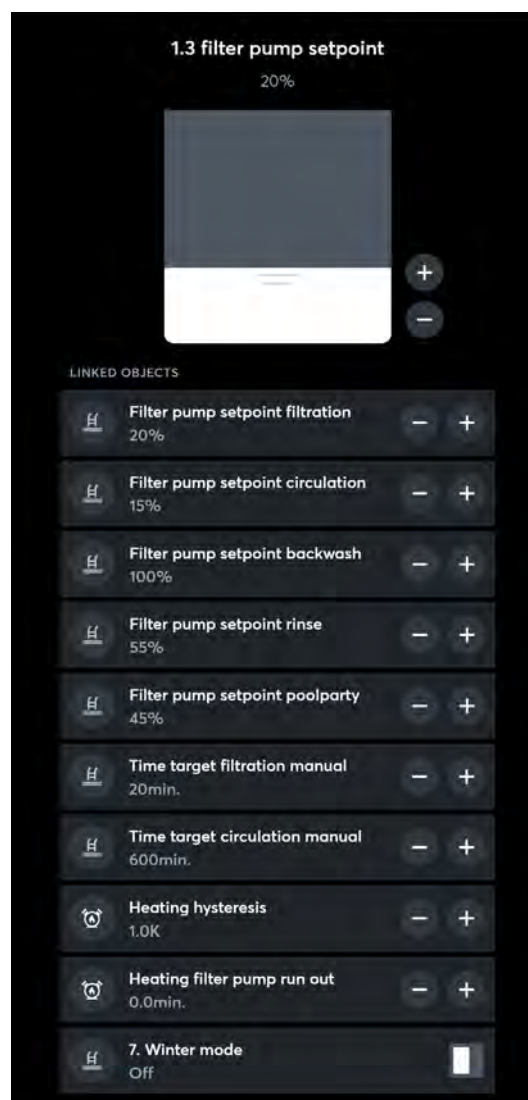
1.3 filter pump setpoint
20%

+
−

LINKED OBJECTS

Filter pump setpoint filtration
20%
− +

Filter pump setpoint circulation
15%
− +

Filter pump setpoint backwash
100%
− +

Filter pump setpoint rinse
55%
− +

Filter pump setpoint poolparty
45%
− +

Time target filtration manual
20min.
− +

Time target circulation manual
600min.
− +

Heating hysteresis
1.0K
− +

Heating filter pump run out
0.0min.
− +

7. Winter mode
Off